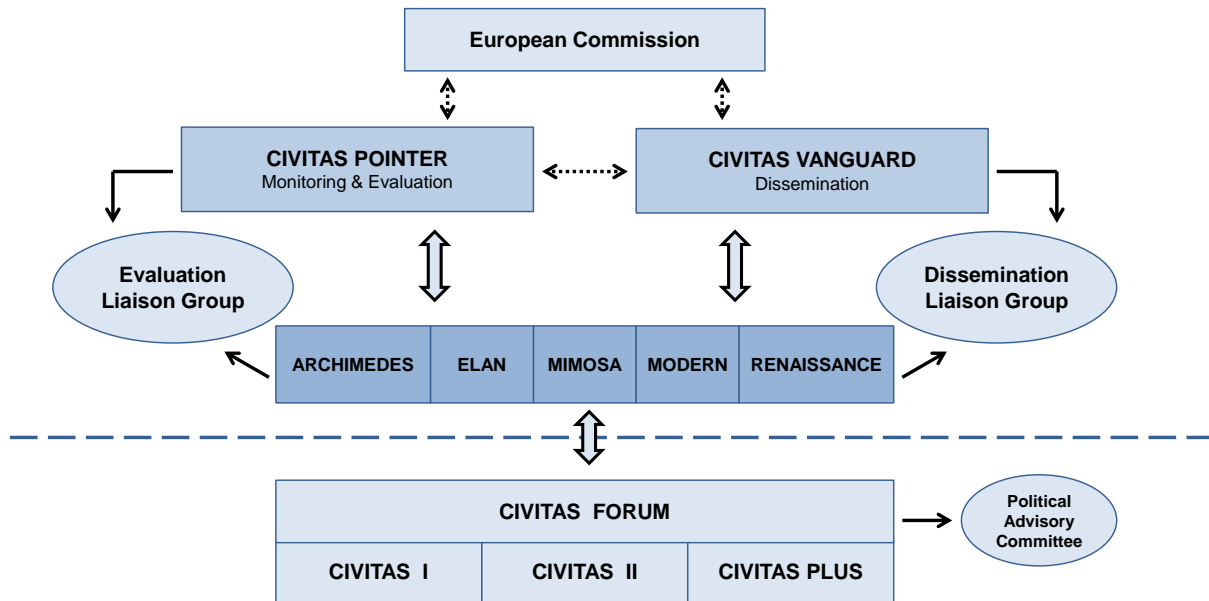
European Commission

CIVITAS POINTER
Monitoring & Evaluation

CIVITAS VANGUARD
Dissemination

Evaluation Liaison Group

Dissemination Liaison Group

| ARCHIMEDES | ELAN | MIMOSA | MODERN | RENAISSANCE |
|---|---|---|---|---|

CIVITAS FORUM

| CIVITAS I | CIVITAS II | CIVITAS PLUS |
|---|---|---|

Political Advisory Committee